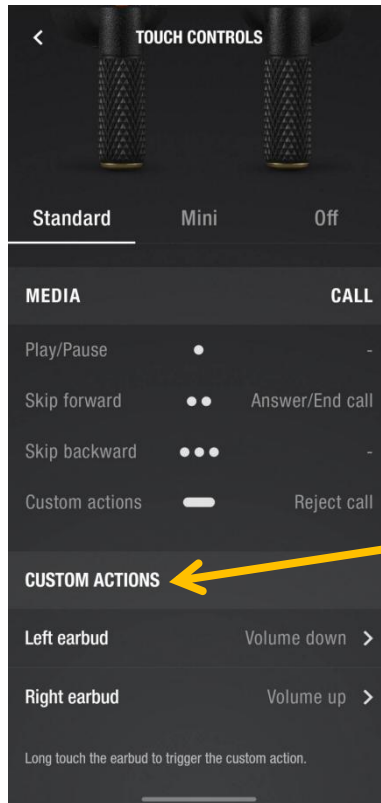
TOUCH CONTROLS

Standard Mini Off

| MEDIA | | CALL |
|---|---|---|
| Play/Pause | • | - |
| Skip forward | •• | Answer/End call |
| Skip backward | ••• | - |
| Custom actions | ▬ | Reject call |

CUSTOM ACTIONS

Left earbud Volume down >

Right earbud Volume up >

Long touch the earbud to trigger the custom action.